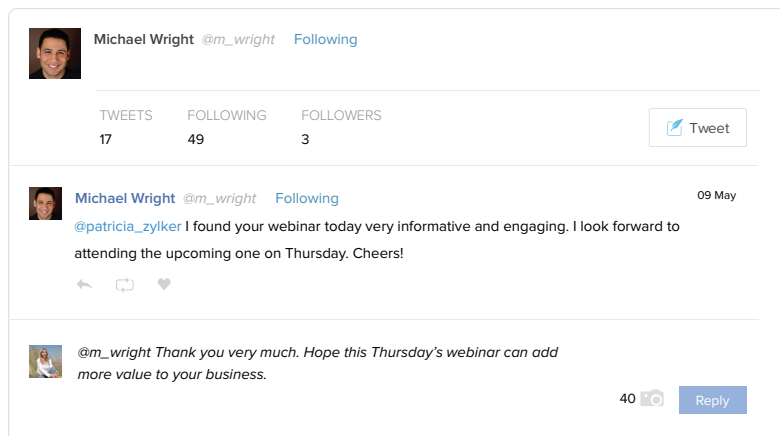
Michael Wright @m_wright Following

TWEETS
17

FOLLOWING
49

FOLLOWERS
3

Tweet

Michael Wright @m_wright Following

09 May

@patricia_zylker I found your webinar today very informative and engaging. I look forward to attending the upcoming one on Thursday. Cheers!

@m_wright Thank you very much. Hope this Thursday's webinar can add more value to your business.

40

Reply